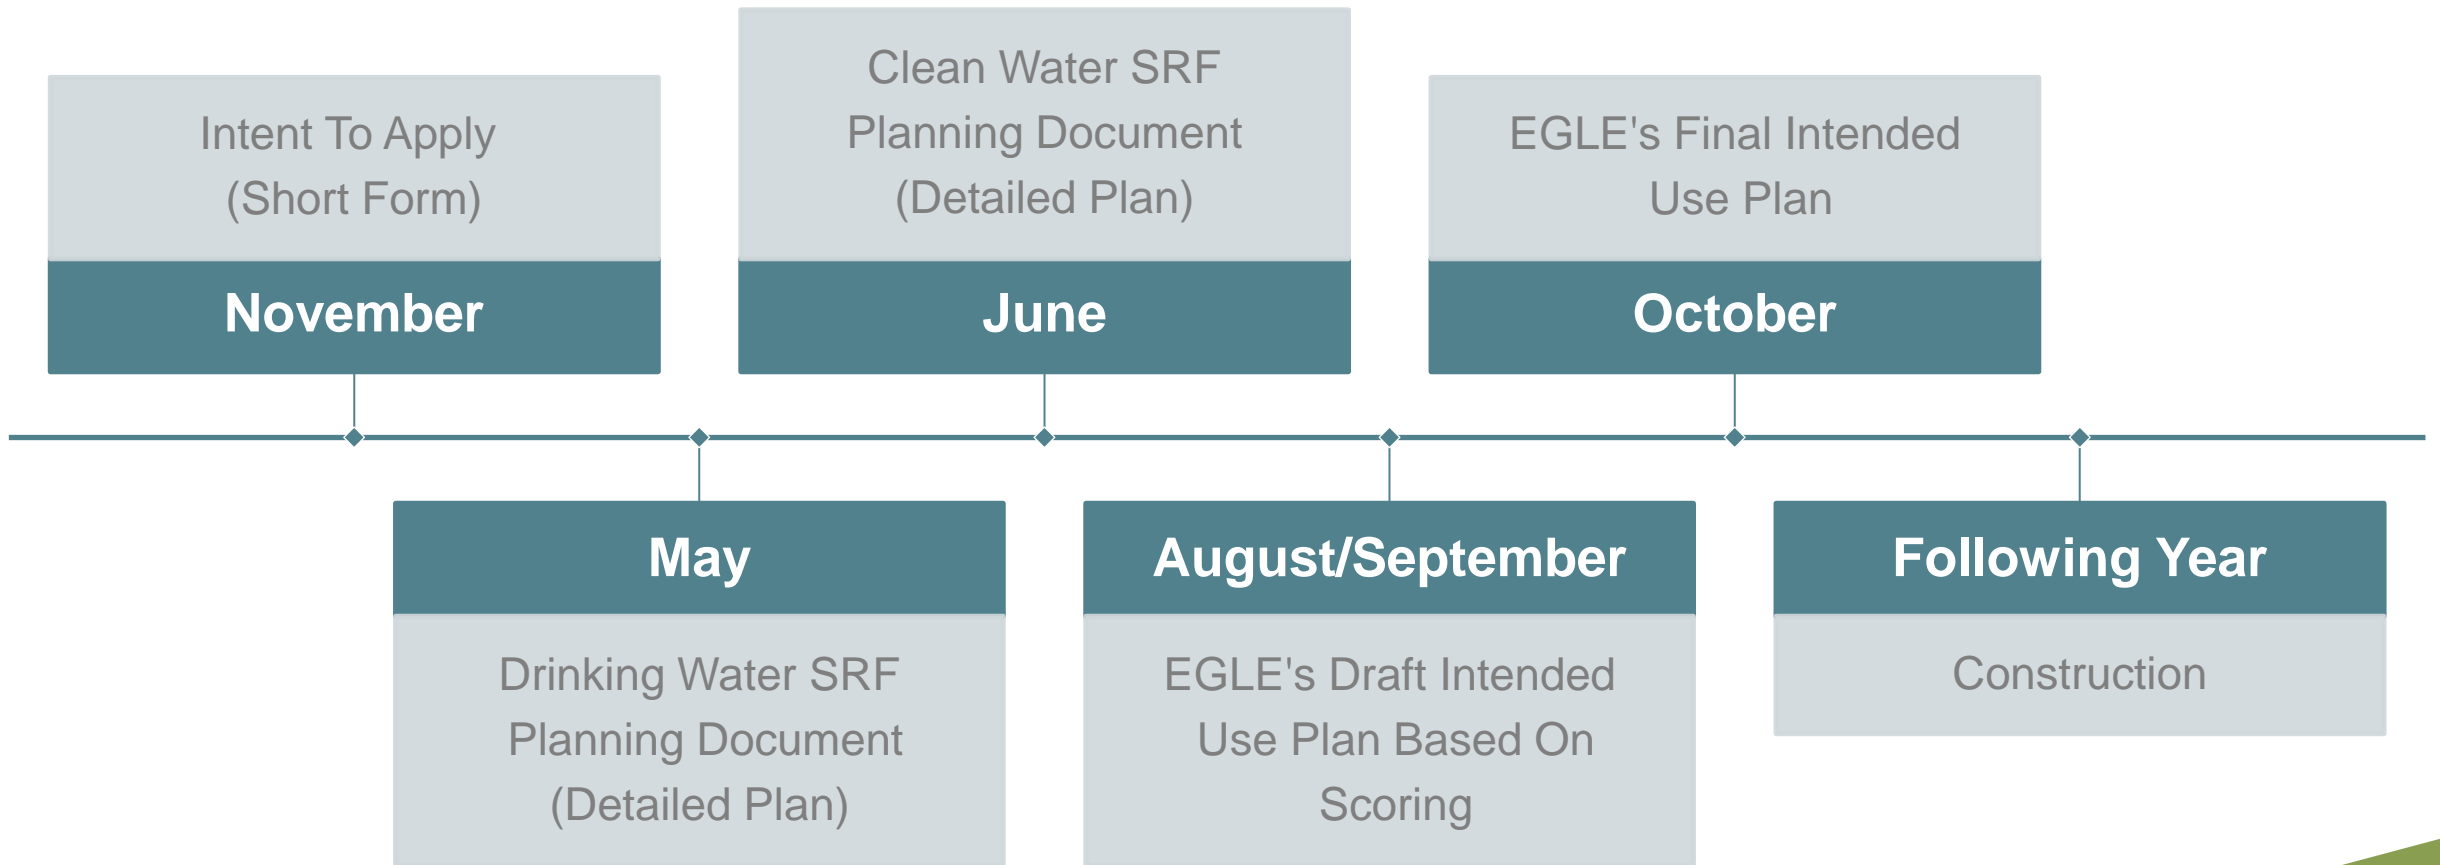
Intent To Apply (Short Form)

November

May

Drinking Water SRF Planning Document (Detailed Plan)

Clean Water SRF Planning Document (Detailed Plan)

June

August/September

EGLE's Draft Intended Use Plan Based On Scoring

EGLE's Final Intended Use Plan

October

Following Year

Construction